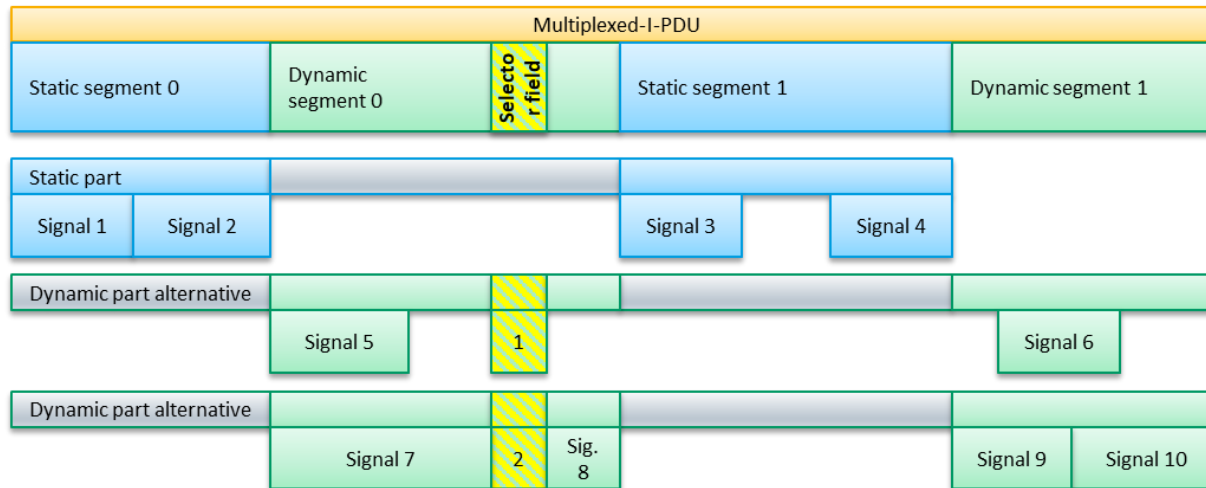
Multiplexed-I-PDU

Static segment 0

Dynamic segment 0

Selector field

Static segment 1

Dynamic segment 1

Static part

Signal 1

Signal 2

Signal 3

Signal 4

Dynamic part alternative

Signal 5

1

Signal 6

Dynamic part alternative

Signal 7

2

Sig. 8

Signal 9

Signal 10